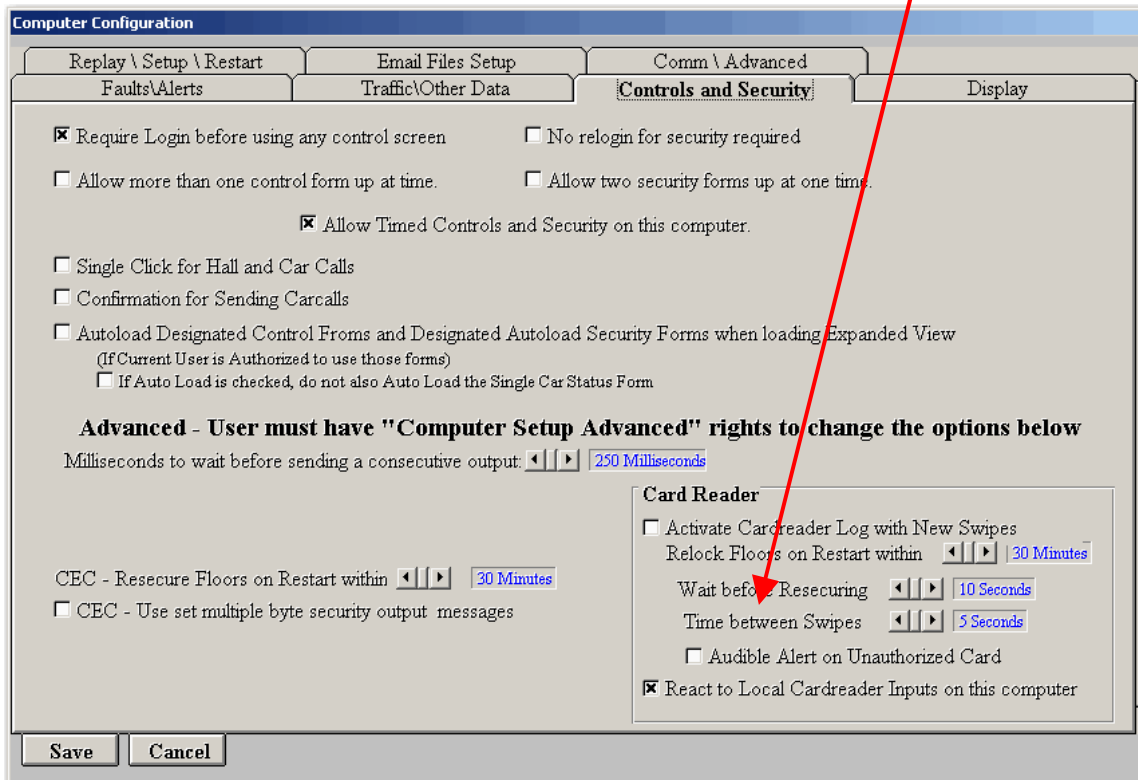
Computer Configuration

Replay \ Setup \ Restart
Email Files Setup
Comm \ Advanced
Faults\Alerts
Traffic\Other Data
Controls and Security
Display

☒ Require Login before using any control screen
☐ No relogin for security required
☐ Allow more than one control form up at time.
☐ Allow two security forms up at one time.
☒ Allow Timed Controls and Security on this computer.
☐ Single Click for Hall and Car Calls
☐ Confirmation for Sending Carcalls
☐ Autoload Designated Control Froms and Designated Autoload Security Forms when loading Expanded View
(If Current User is Authorized to use those forms)
☐ If Auto Load is checked, do not also Auto Load the Single Car Status Form

Advanced - User must have "Computer Setup Advanced" rights to change the options below

Milliseconds to wait before sending a consecutive output: 250 Milliseconds

Card Reader
☐ Activate Cardreader Log with New Swipes
Relock Floors on Restart within 30 Minutes
Wait before Resecuring 10 Seconds
Time between Swipes 5 Seconds
☐ Audible Alert on Unauthorized Card
☒ React to Local Cardreader Inputs on this computer

CEC - Resecure Floors on Restart within 30 Minutes
☐ CEC - Use set multiple byte security output messages

Save
Cancel